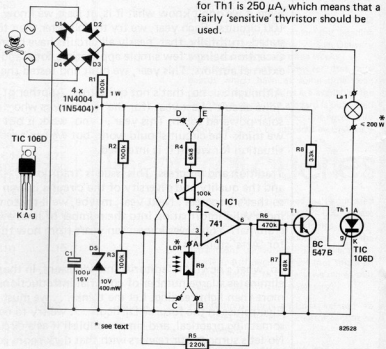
for Th1 is 250 $\mu$A, which means that a fairly 'sensitive' thyristor should be used.

D1
D2
D3
D4
R1
100k
1 W
4 x
1N4004
(1N5404)
La 1
* ≤ 200 W
TIC 106D
K A g
D
E
R4
6k8
P1
100k
R2
100k
R8
33k
IC1
741
R6
470k
T1
BC 547B
Th 1
A
K
g
TIC 106D
C1
100 $\mu$
16V
D5
10V
400mW
R3
100k
LDR
R9
C
B
R7
68k
R5
220k
* see text
82528